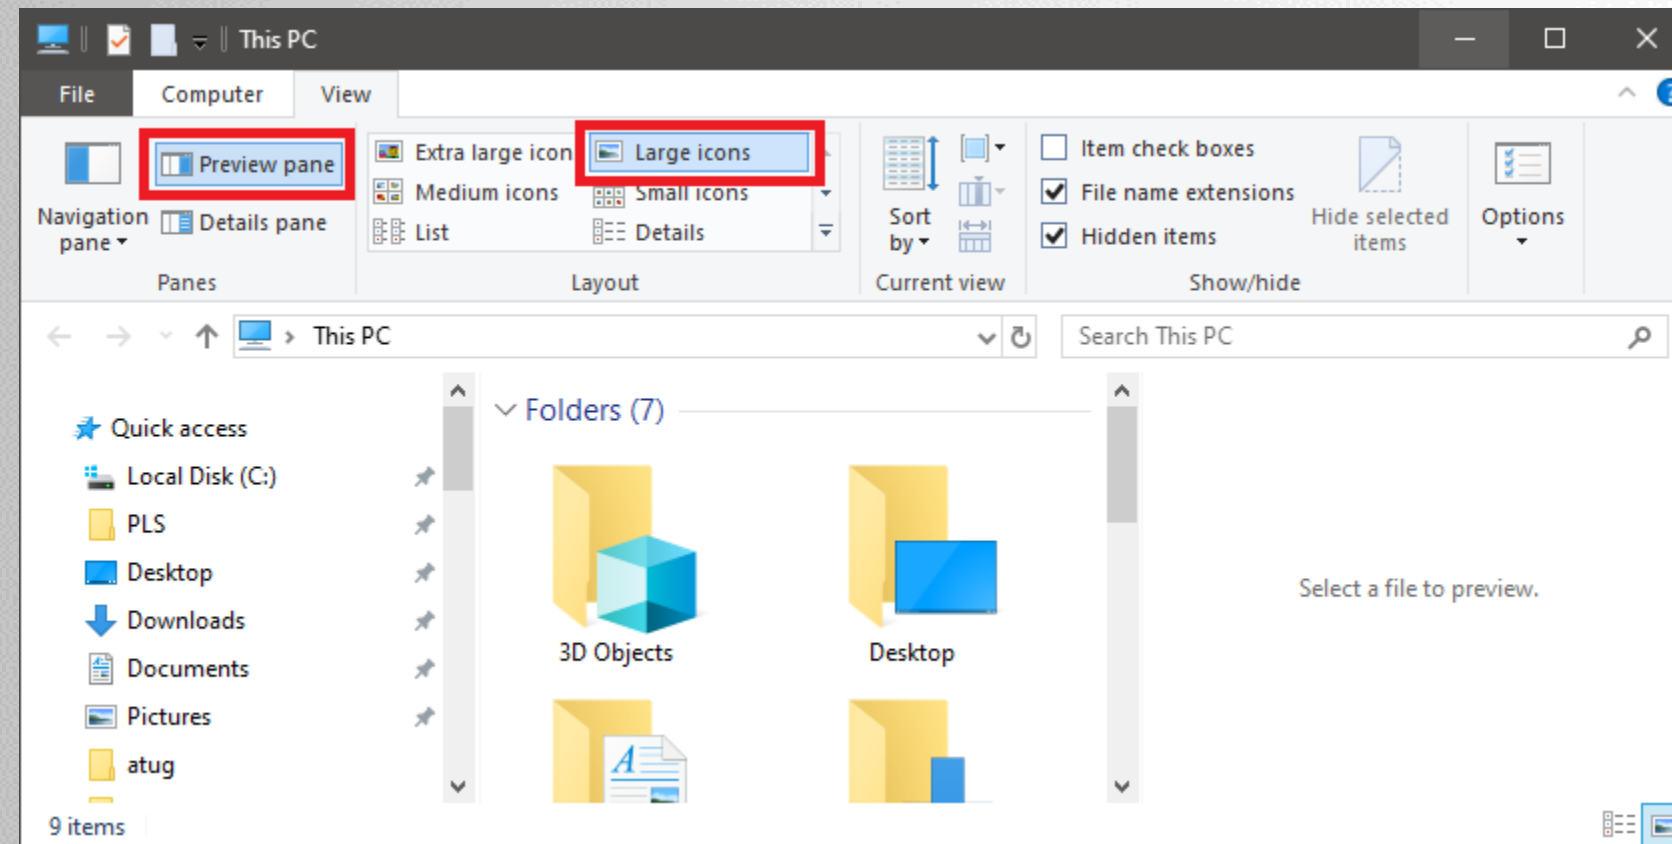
This PC

File Computer View

Navigation pane
Preview pane
Details pane
Panes

Extra large icons
Large icons
Medium icons
Small icons
List
Details
Layout

Sort by
Current view

Item check boxes
File name extensions
Hidden items
Hide selected items
Show/hide

Options

This PC
Search This PC

Quick access
Local Disk (C:)
PLS
Desktop
Downloads
Documents
Pictures
atug

Folders (7)
3D Objects
Desktop

Select a file to preview.

9 items